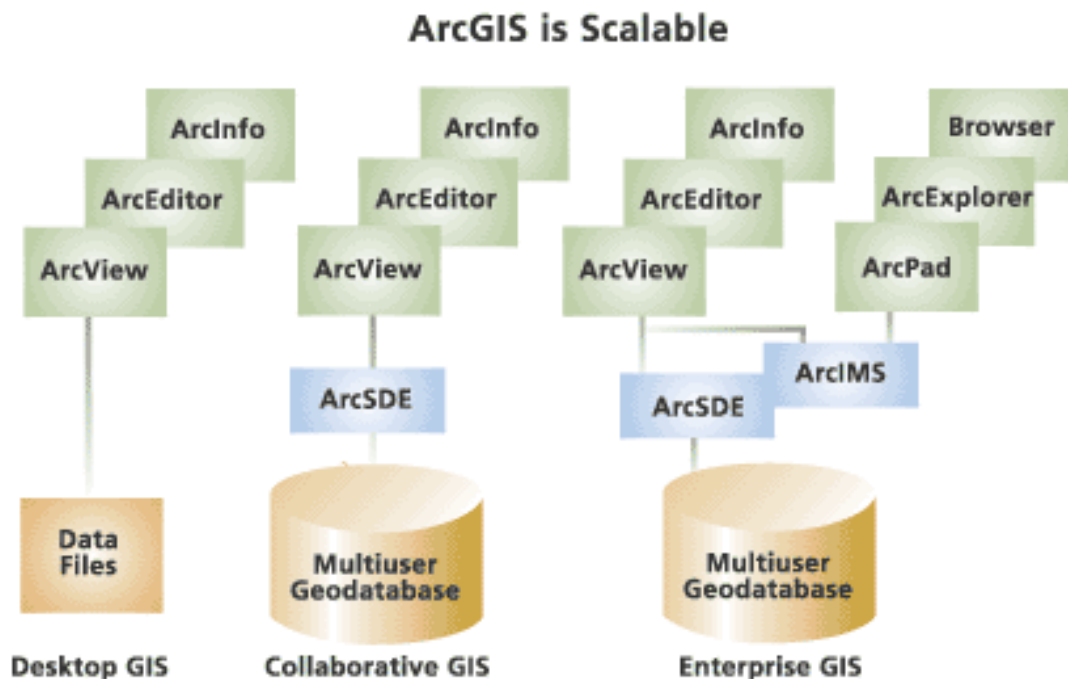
ArcGIS is Scalable

ArcInfo
ArcEditor
ArcView

Data Files

Desktop GIS

ArcInfo
ArcEditor
ArcView

ArcSDE

Multiuser Geodatabase

Collaborative GIS

ArcInfo
ArcEditor
ArcView

Browser
ArcExplorer
ArcPad

ArcIMS
ArcSDE

Multiuser Geodatabase

Enterprise GIS